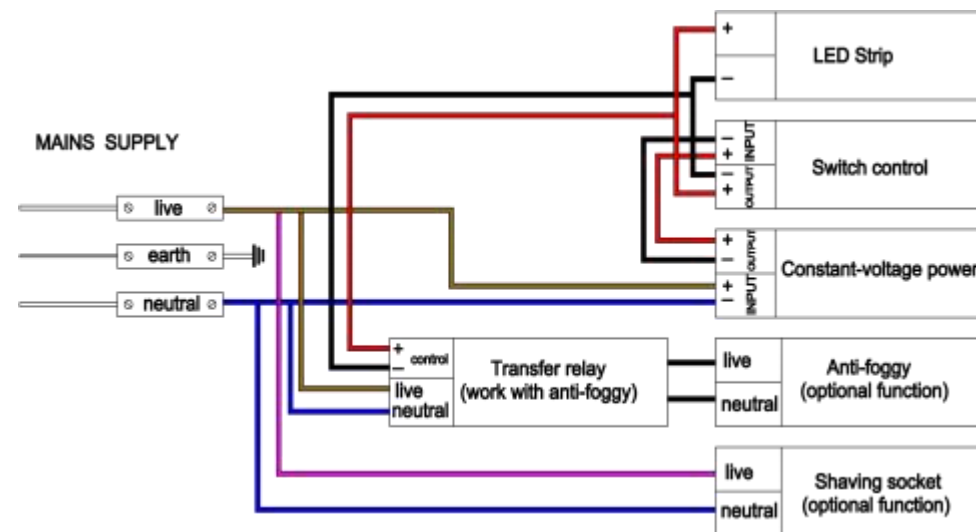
MAINS SUPPLY

live

earth

neutral

+

–

LED Strip

–
+
INPUT
–
+
OUTPUT

Switch control

+
–
OUTPUT
+
–
INPUT

Constant-voltage power

+ control
–
live
neutral

Transfer relay
(work with anti-foggy)

live
neutral

Anti-foggy
(optional function)

live
neutral

Shaving socket
(optional function)